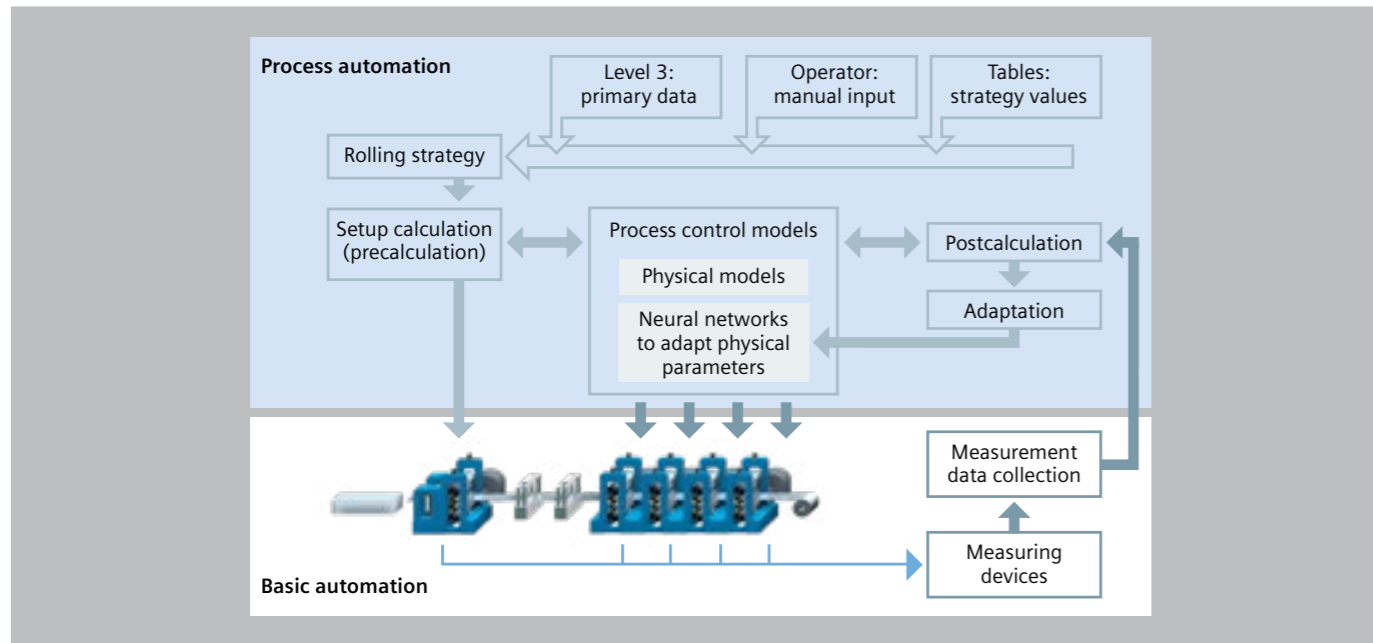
Process automation

Level 3: primary data

Operator: manual input

Tables: strategy values

Rolling strategy

Setup calculation (precalculation)

Process control models

Physical models

Neural networks to adapt physical parameters

Postcalculation

Adaptation

Measurement data collection

Measuring devices

Basic automation